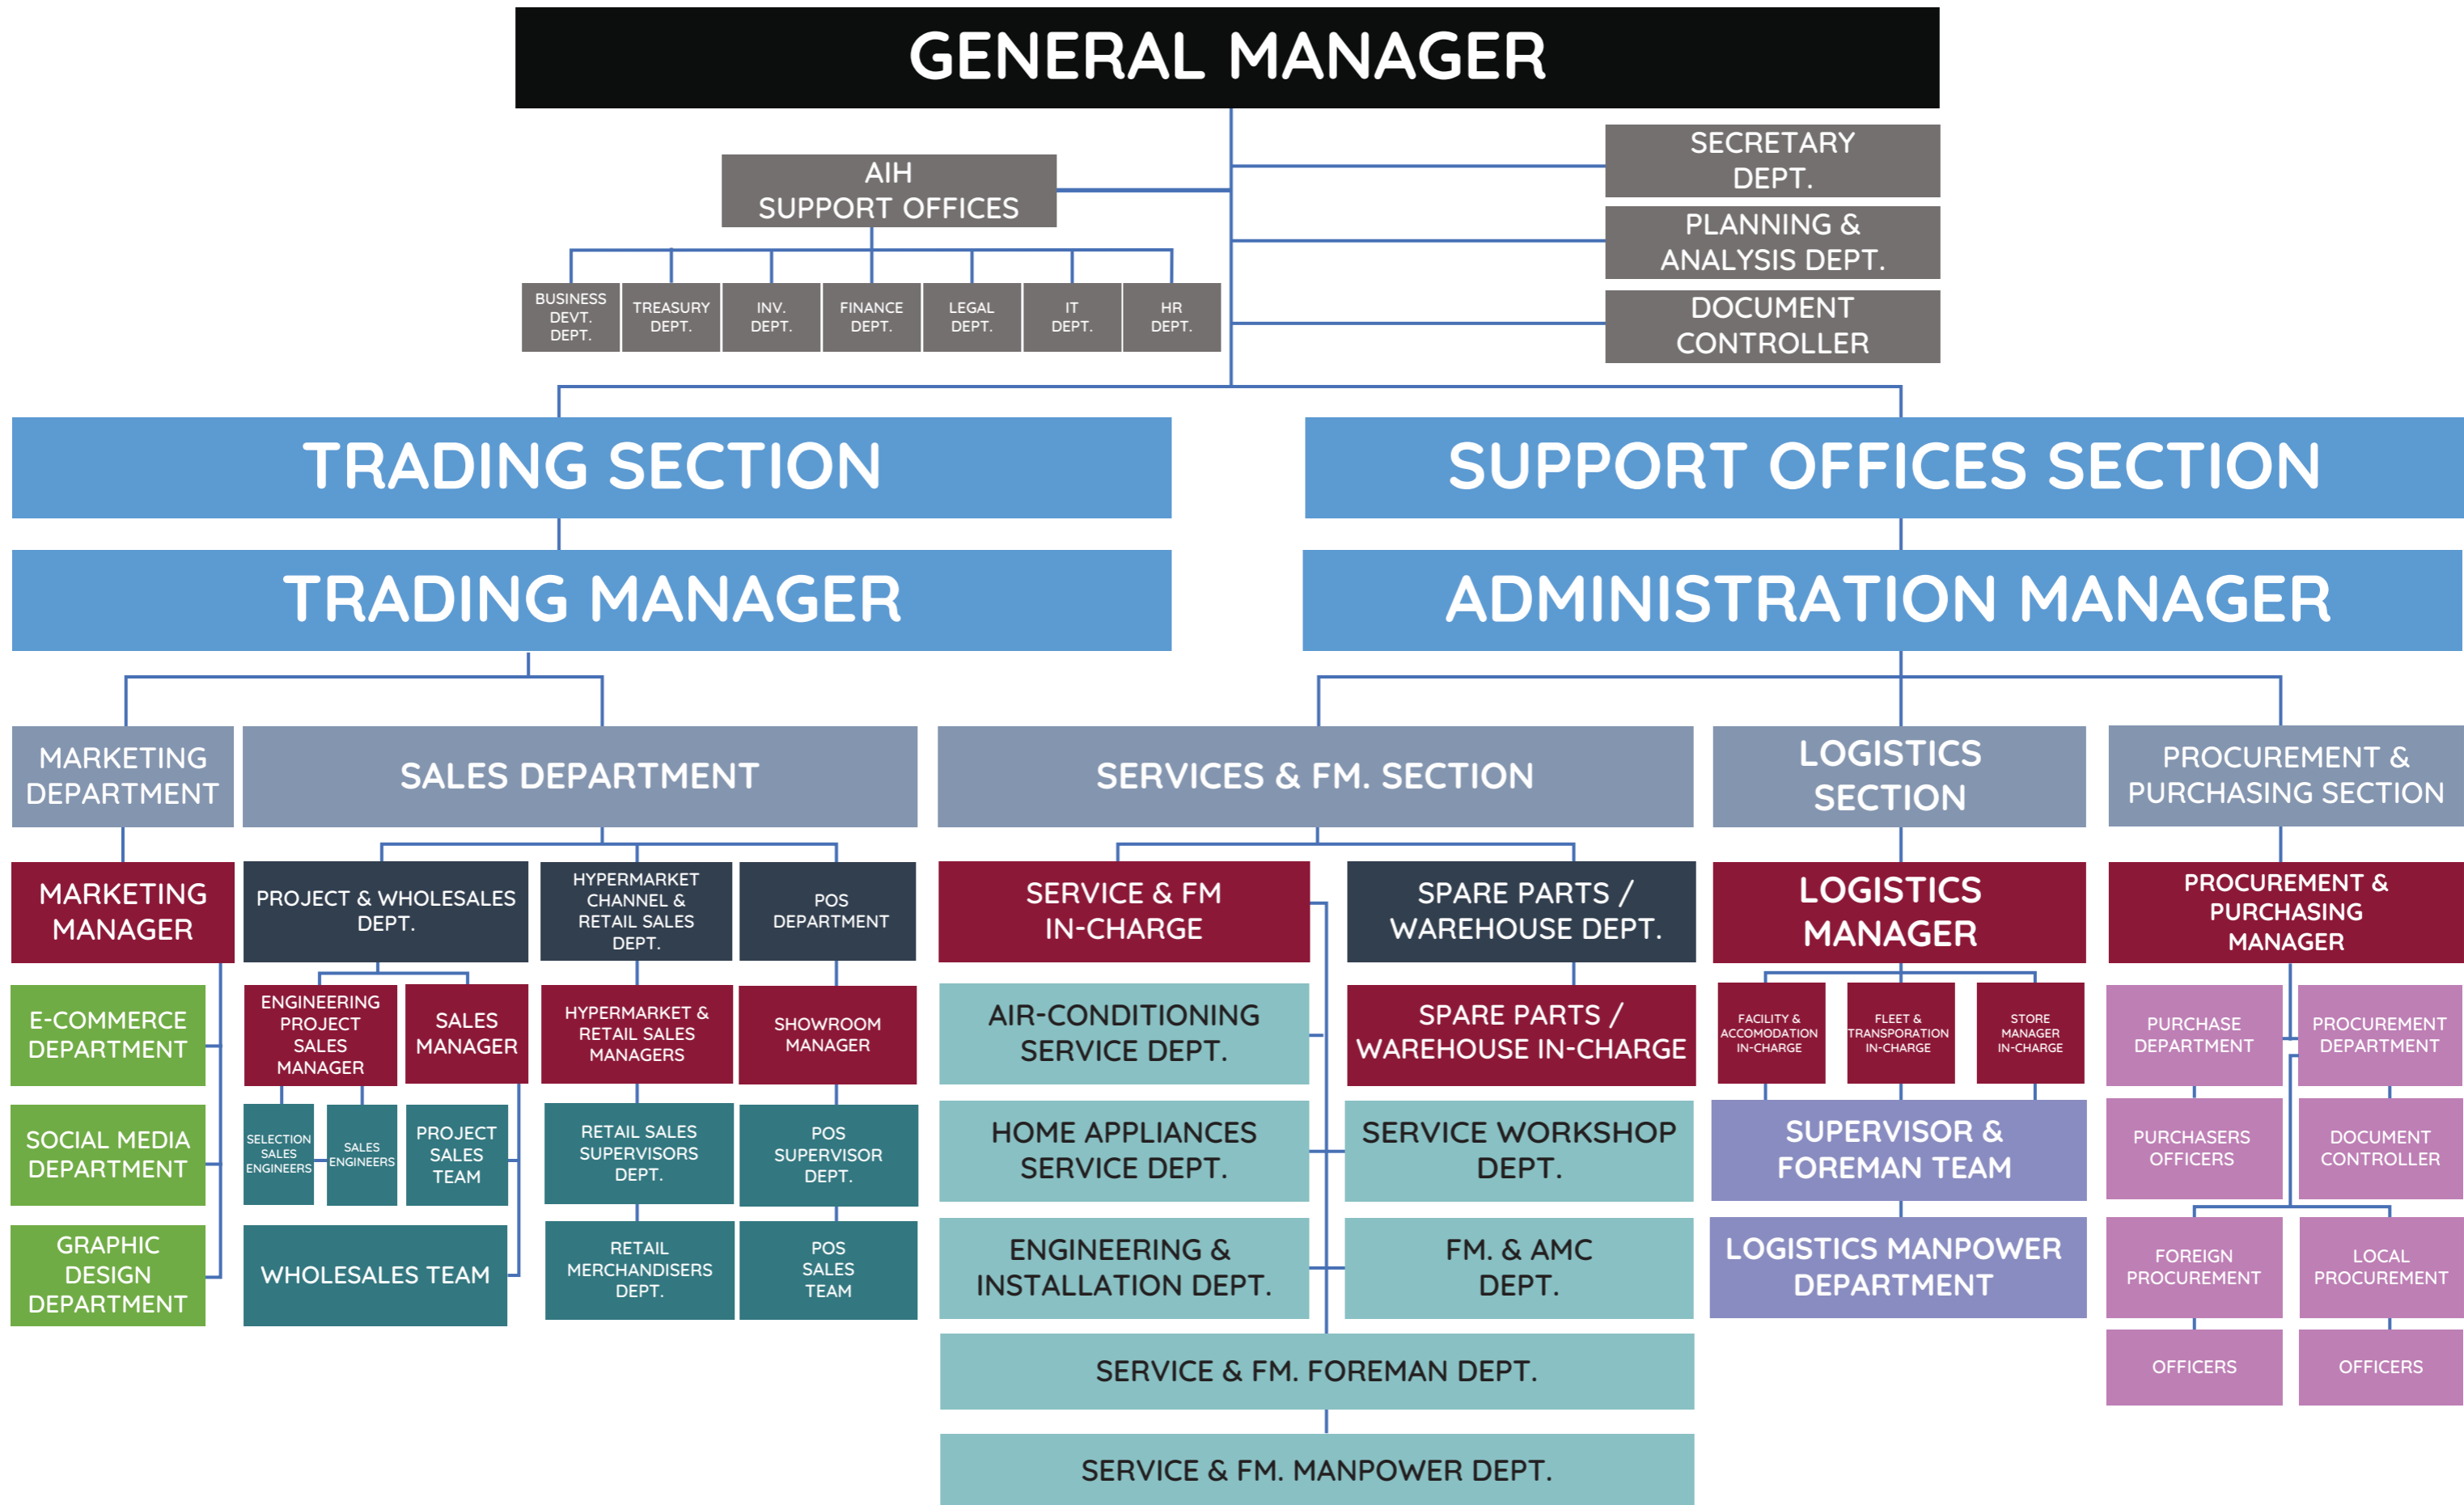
GENERAL MANAGER

AIH SUPPORT OFFICES

BUSINESS DEVT. DEPT.
TREASURY DEPT.
INV. DEPT.
FINANCE DEPT.
LEGAL DEPT.
IT DEPT.
HR DEPT.

SECRETARY DEPT.
PLANNING & ANALYSIS DEPT.
DOCUMENT CONTROLLER

TRADING SECTION
SUPPORT OFFICES SECTION

TRADING MANAGER
ADMINISTRATION MANAGER

MARKETING DEPARTMENT
SALES DEPARTMENT
SERVICES & FM. SECTION
LOGISTICS SECTION
PROCUREMENT & PURCHASING SECTION

MARKETING MANAGER
E-COMMERCE DEPARTMENT
SOCIAL MEDIA DEPARTMENT
GRAPHIC DESIGN DEPARTMENT

PROJECT & WHOLESALES DEPT.
ENGINEERING PROJECT SALES MANAGER
SALES MANAGER
SELECTION SALES ENGINEERS
SALES ENGINEERS
PROJECT SALES TEAM
WHOLESALES TEAM

HYPERMARKET CHANNEL & RETAIL SALES DEPT.
HYPERMARKET & RETAIL SALES MANAGERS
RETAIL SALES SUPERVISORS DEPT.
RETAIL MERCHANDISERS DEPT.

POS DEPARTMENT
SHOWROOM MANAGER
POS SUPERVISOR DEPT.
POS SALES TEAM

SERVICE & FM IN-CHARGE
AIR-CONDITIONING SERVICE DEPT.
HOME APPLIANCES SERVICE DEPT.
ENGINEERING & INSTALLATION DEPT.

SPARE PARTS / WAREHOUSE DEPT.
SPARE PARTS / WAREHOUSE IN-CHARGE
SERVICE WORKSHOP DEPT.
FM. & AMC DEPT.

SERVICE & FM. FOREMAN DEPT.
SERVICE & FM. MANPOWER DEPT.

LOGISTICS MANAGER
FACILITY & ACCOMODATION IN-CHARGE
FLEET & TRANSPORATION IN-CHARGE
STORE MANAGER IN-CHARGE
SUPERVISOR & FOREMAN TEAM
LOGISTICS MANPOWER DEPARTMENT

PROCUREMENT & PURCHASING MANAGER
PURCHASE DEPARTMENT
PROCUREMENT DEPARTMENT
PURCHASERS OFFICERS
DOCUMENT CONTROLLER
FOREIGN PROCUREMENT
LOCAL PROCUREMENT
OFFICERS
OFFICERS